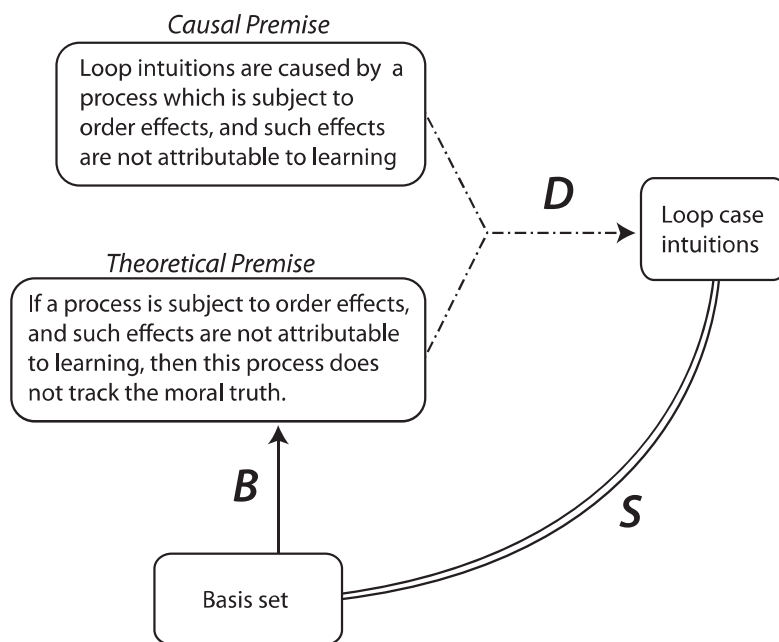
Causal Premise

Loop intuitions are caused by a process which is subject to order effects, and such effects are not attributable to learning

D

Loop case intuitions

Theoretical Premise

If a process is subject to order effects, and such effects are not attributable to learning, then this process does not track the moral truth.

B

S

Basis set